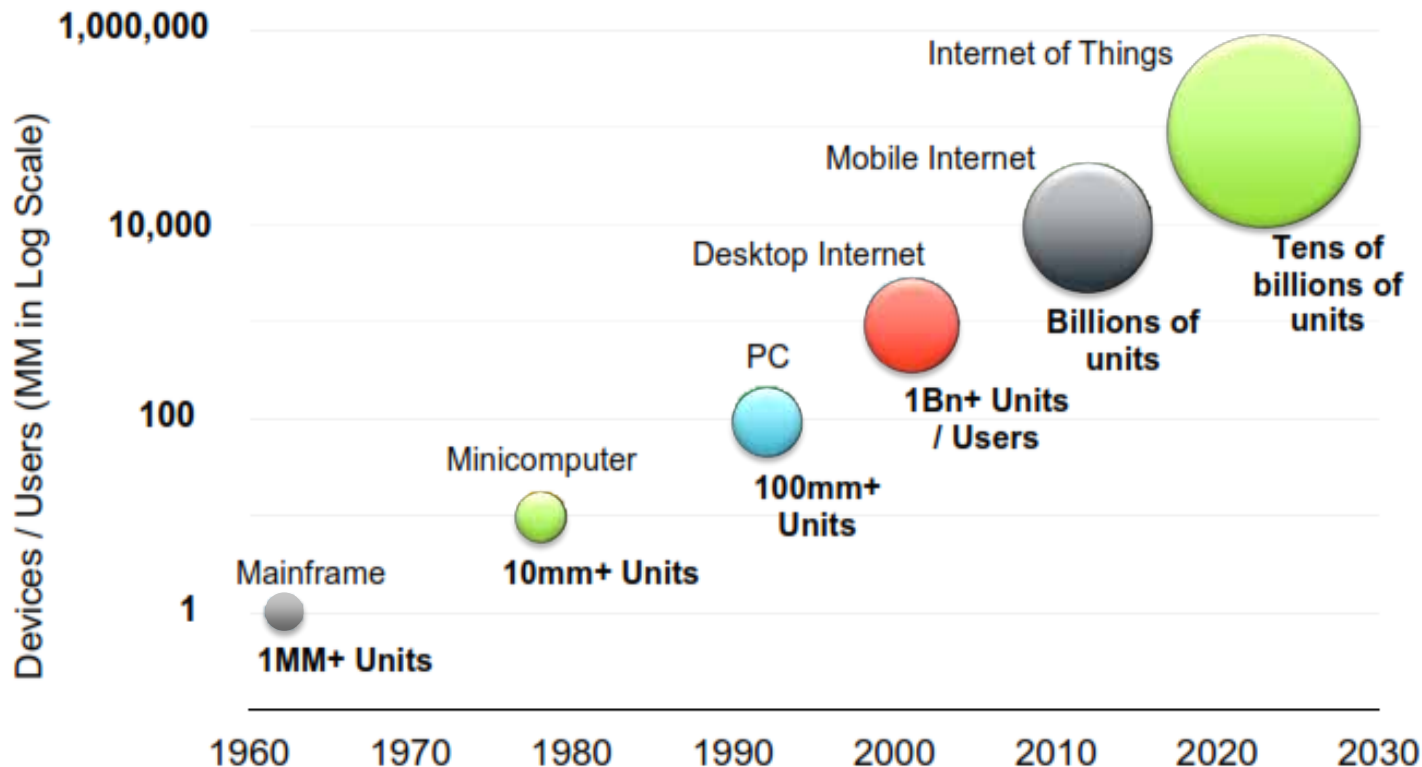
Devices / Users (MM in Log Scale)

1,000,000
10,000
100
1

Internet of Things
Tens of billions of units

Mobile Internet
Billions of units

Desktop Internet
1Bn+ Units / Users

PC
100mm+ Units

Minicomputer
10mm+ Units

Mainframe
1MM+ Units

1960 1970 1980 1990 2000 2010 2020 2030